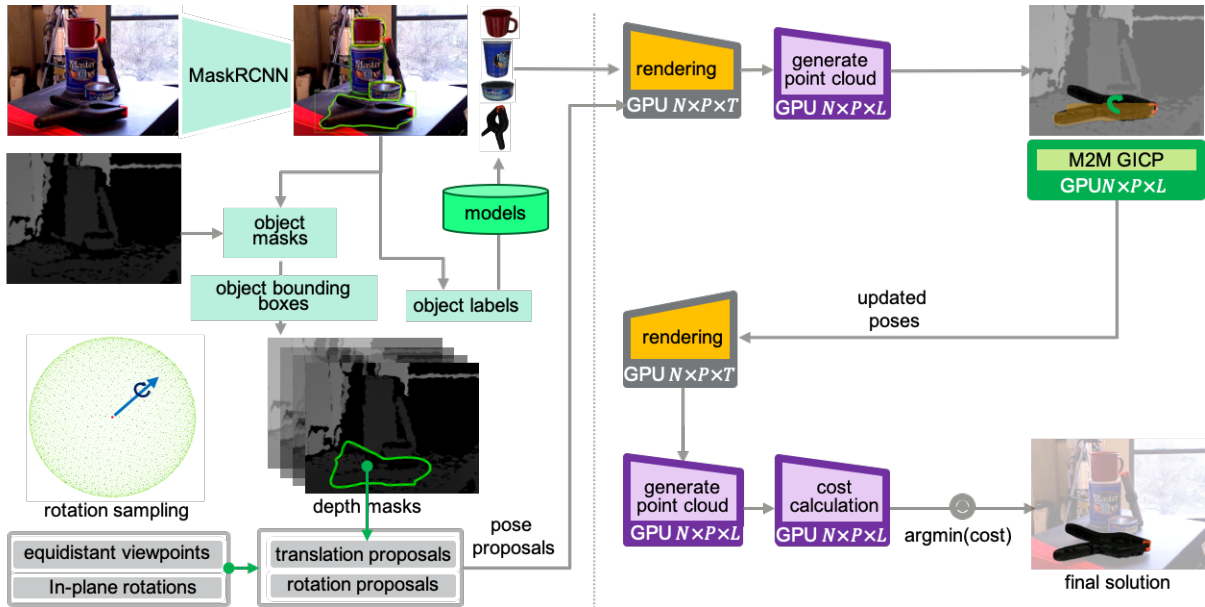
MaskRCNN

object masks

object bounding boxes

models

object labels

rotation sampling

depth masks

equidistant viewpoints

In-plane rotations

translation proposals

rotation proposals

pose proposals

rendering

GPU $N \times P \times T$

generate point cloud

GPU $N \times P \times L$

M2M GICP

GPU$N \times P \times L$

updated poses

rendering

GPU $N \times P \times T$

generate point cloud

GPU $N \times P \times L$

cost calculation

GPU $N \times P \times L$

argmin(cost)

final solution